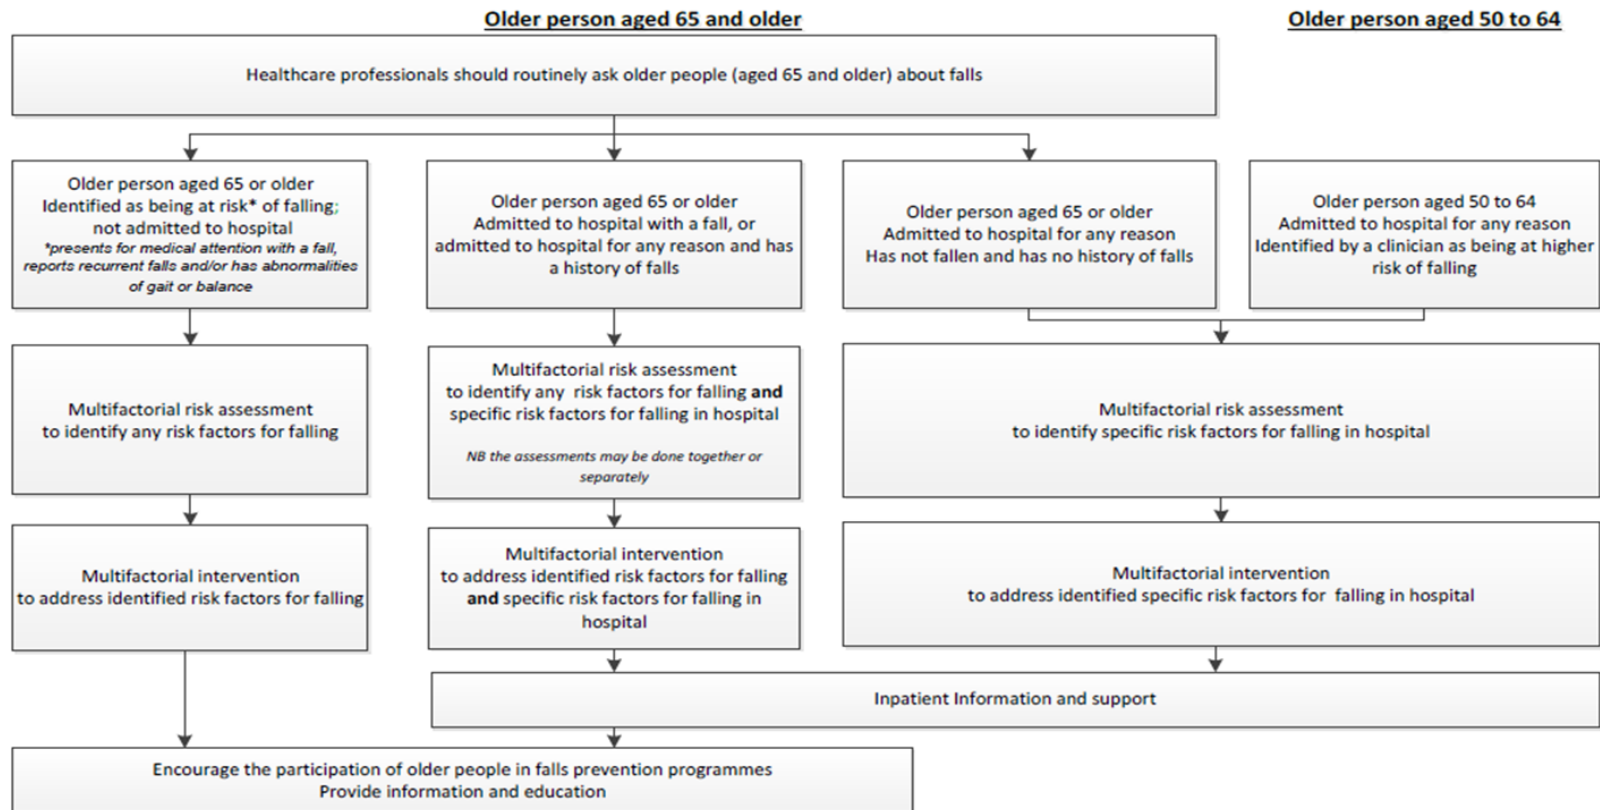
Older person aged 65 and older

Older person aged 50 to 64

Healthcare professionals should routinely ask older people (aged 65 and older) about falls

Older person aged 65 or older Identified as being at risk* of falling; not admitted to hospital
*presents for medical attention with a fall, reports recurrent falls and/or has abnormalities of gait or balance

Older person aged 65 or older Admitted to hospital with a fall, or admitted to hospital for any reason and has a history of falls

Older person aged 65 or older Admitted to hospital for any reason Has not fallen and has no history of falls

Older person aged 50 to 64 Admitted to hospital for any reason Identified by a clinician as being at higher risk of falling

Multifactorial risk assessment to identify any risk factors for falling

Multifactorial risk assessment to identify any risk factors for falling and specific risk factors for falling in hospital

NB the assessments may be done together or separately

Multifactorial risk assessment to identify specific risk factors for falling in hospital

Multifactorial intervention to address identified risk factors for falling

Multifactorial intervention to address identified risk factors for falling and specific risk factors for falling in hospital

Multifactorial intervention to address identified specific risk factors for falling in hospital

Inpatient Information and support

Encourage the participation of older people in falls prevention programmes
Provide information and education